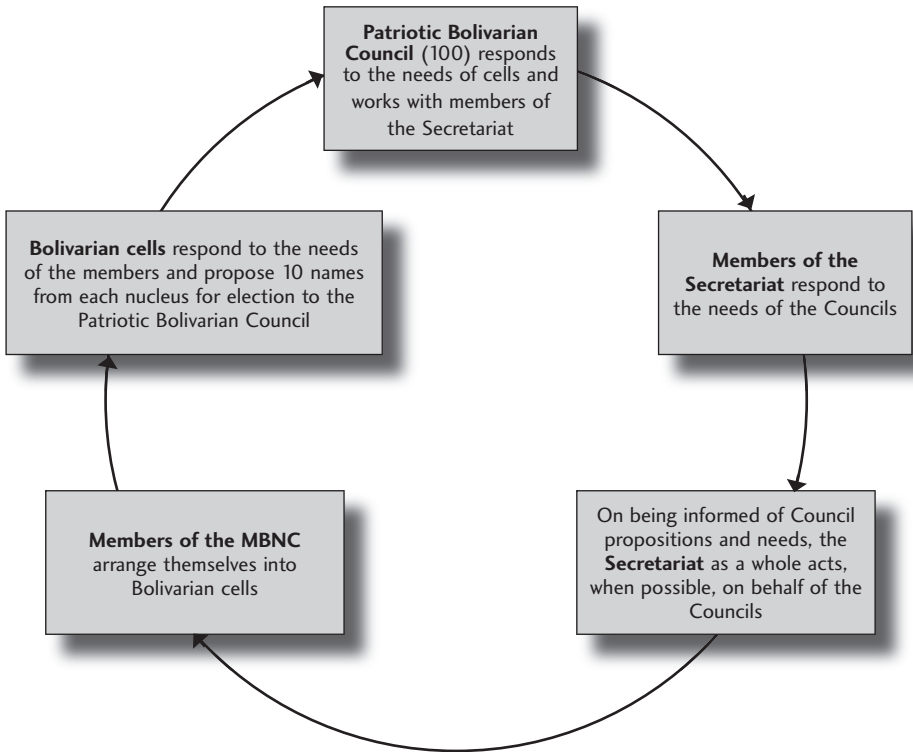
**Patriotic Bolivarian Council** (100) responds to the needs of cells and works with members of the Secretariat

**Members of the Secretariat** respond to the needs of the Councils

On being informed of Council propositions and needs, the **Secretariat** as a whole acts, when possible, on behalf of the Councils

**Members of the MBNC** arrange themselves into Bolivarian cells

**Bolivarian cells** respond to the needs of the members and propose 10 names from each nucleus for election to the Patriotic Bolivarian Council